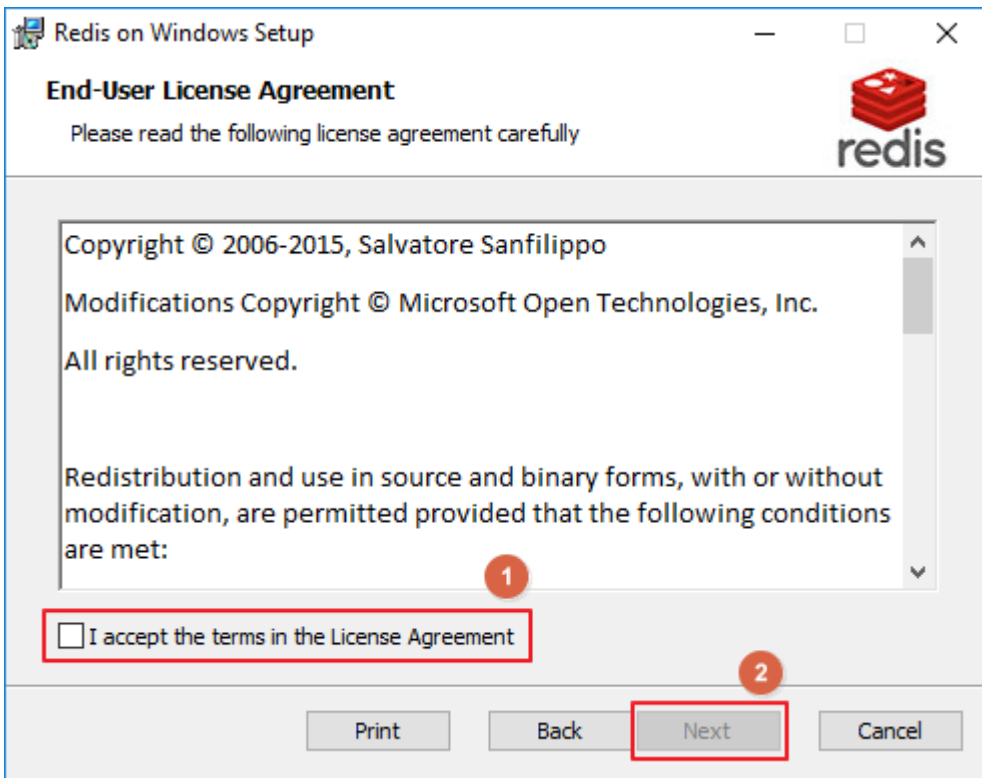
Redis on Windows Setup

End-User License Agreement

Please read the following license agreement carefully

redis

Copyright © 2006-2015, Salvatore Sanfilippo

Modifications Copyright © Microsoft Open Technologies, Inc.

All rights reserved.

Redistribution and use in source and binary forms, with or without modification, are permitted provided that the following conditions are met:

1

I accept the terms in the License Agreement

2

Print

Back

Next

Cancel